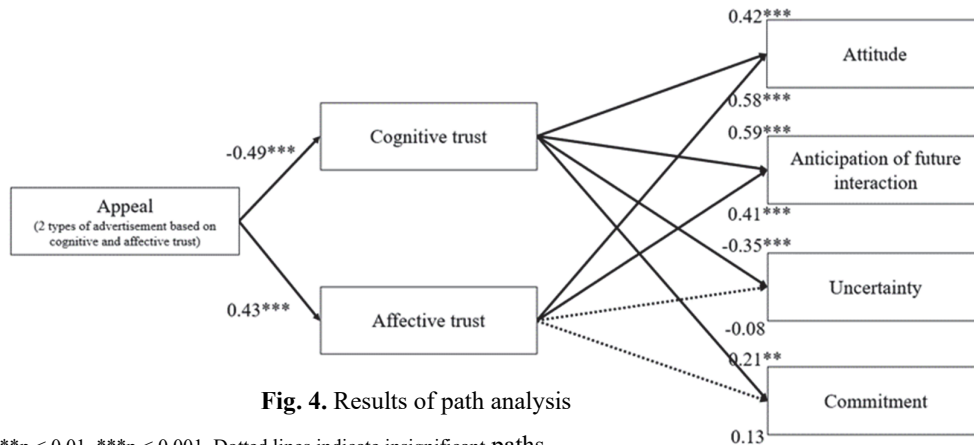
Appeal
(2 types of advertisement based on cognitive and affective trust)

-0.49***

0.43***

Cognitive trust

Affective trust

0.42***

Attitude

0.58***

0.59***

Anticipation of future interaction

0.41***

-0.35***

Uncertainty

-0.08

0.21**

Commitment

0.13

Fig. 4. Results of path analysis

**p < 0.01, ***p < 0.001. Dotted lines indicate insignificant paths